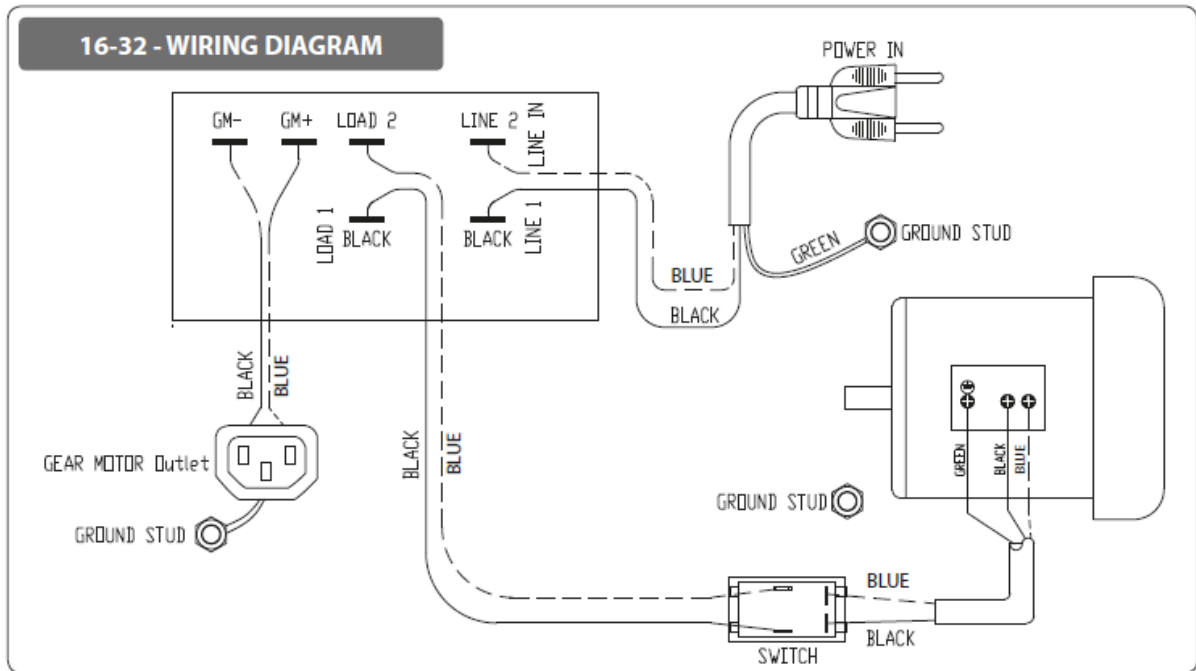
16-32 - WIRING DIAGRAM

POWER IN

GM- GM+ LOAD 2 LINE 2 LINE IN

LOAD 1 BLACK BLACK LINE 1

GREEN GROUND STUD

BLUE

BLACK

BLACK BLUE

GEAR MOTOR Outlet

GROUND STUD

BLACK BLUE

GREEN BLACK BLUE

GROUND STUD

BLUE

BLACK

SWITCH